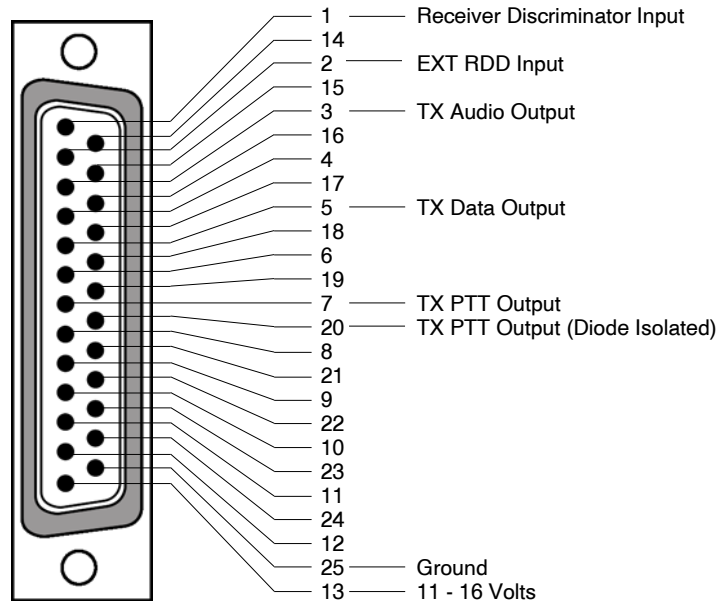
1 Receiver Discriminator Input
14
2 EXT RDD Input
15
3 TX Audio Output
16
4
17
5 TX Data Output
18
6
19
7 TX PTT Output
20 TX PTT Output (Diode Isolated)
8
21
9
22
10
23
11
24
12
25 Ground
13 11 - 16 Volts